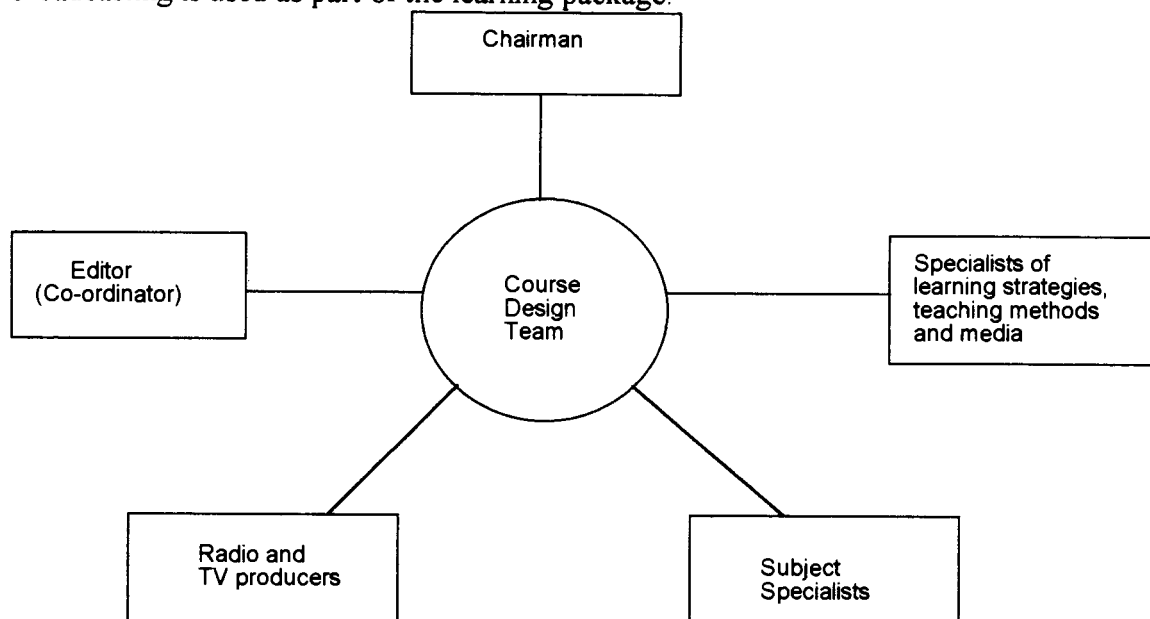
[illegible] is used as part of the learning package.

Chairman

Editor (Co-ordinator)

Course Design Team

Specialists of learning strategies, teaching methods and media

Radio and TV producers

Subject Specialists